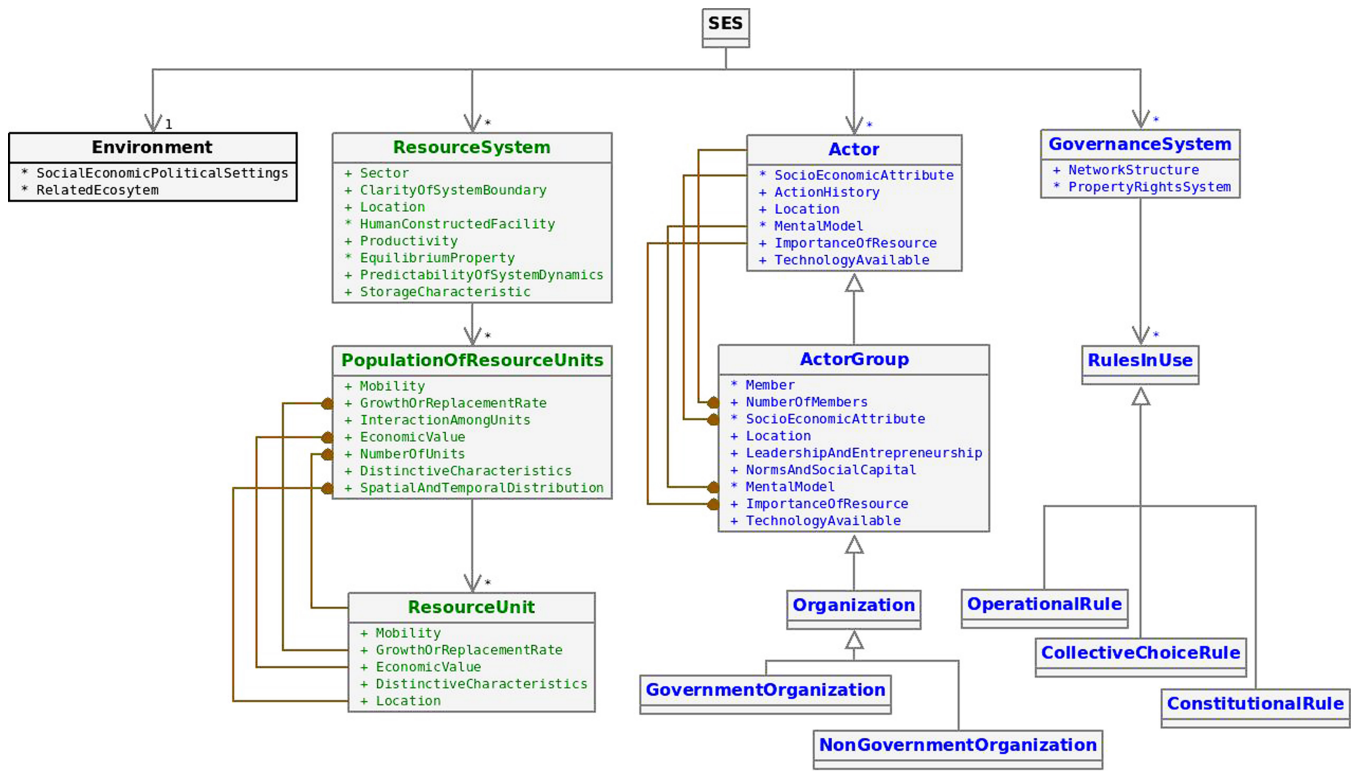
SES

1
Environment
* SocialEconomicPoliticalSettings
* RelatedEcosytem

*
ResourceSystem
+ Sector
+ ClarityOfSystemBoundary
+ Location
* HumanConstructedFacility
+ Productivity
* EquilibriumProperty
+ PredictabilityOfSystemDynamics
+ StorageCharacteristic

*
PopulationOfResourceUnits
+ Mobility
+ GrowthOrReplacementRate
+ InteractionAmongUnits
+ EconomicValue
+ NumberOfUnits
+ DistinctiveCharacteristics
+ SpatialAndTemporalDistribution

*
ResourceUnit
+ Mobility
+ GrowthOrReplacementRate
+ EconomicValue
+ DistinctiveCharacteristics
+ Location

*
Actor
* SocioEconomicAttribute
+ ActionHistory
+ Location
* MentalModel
+ ImportanceOfResource
+ TechnologyAvailable

ActorGroup
* Member
+ NumberOfMembers
* SocioEconomicAttribute
+ Location
+ LeadershipAndEntrepreneurship
+ NormsAndSocialCapital
* MentalModel
+ ImportanceOfResource
+ TechnologyAvailable

Organization

GovernmentOrganization

NonGovernmentOrganization

*
GovernanceSystem
+ NetworkStructure
* PropertyRightsSystem

*
RulesInUse

OperationalRule

CollectiveChoiceRule

ConstitutionalRule